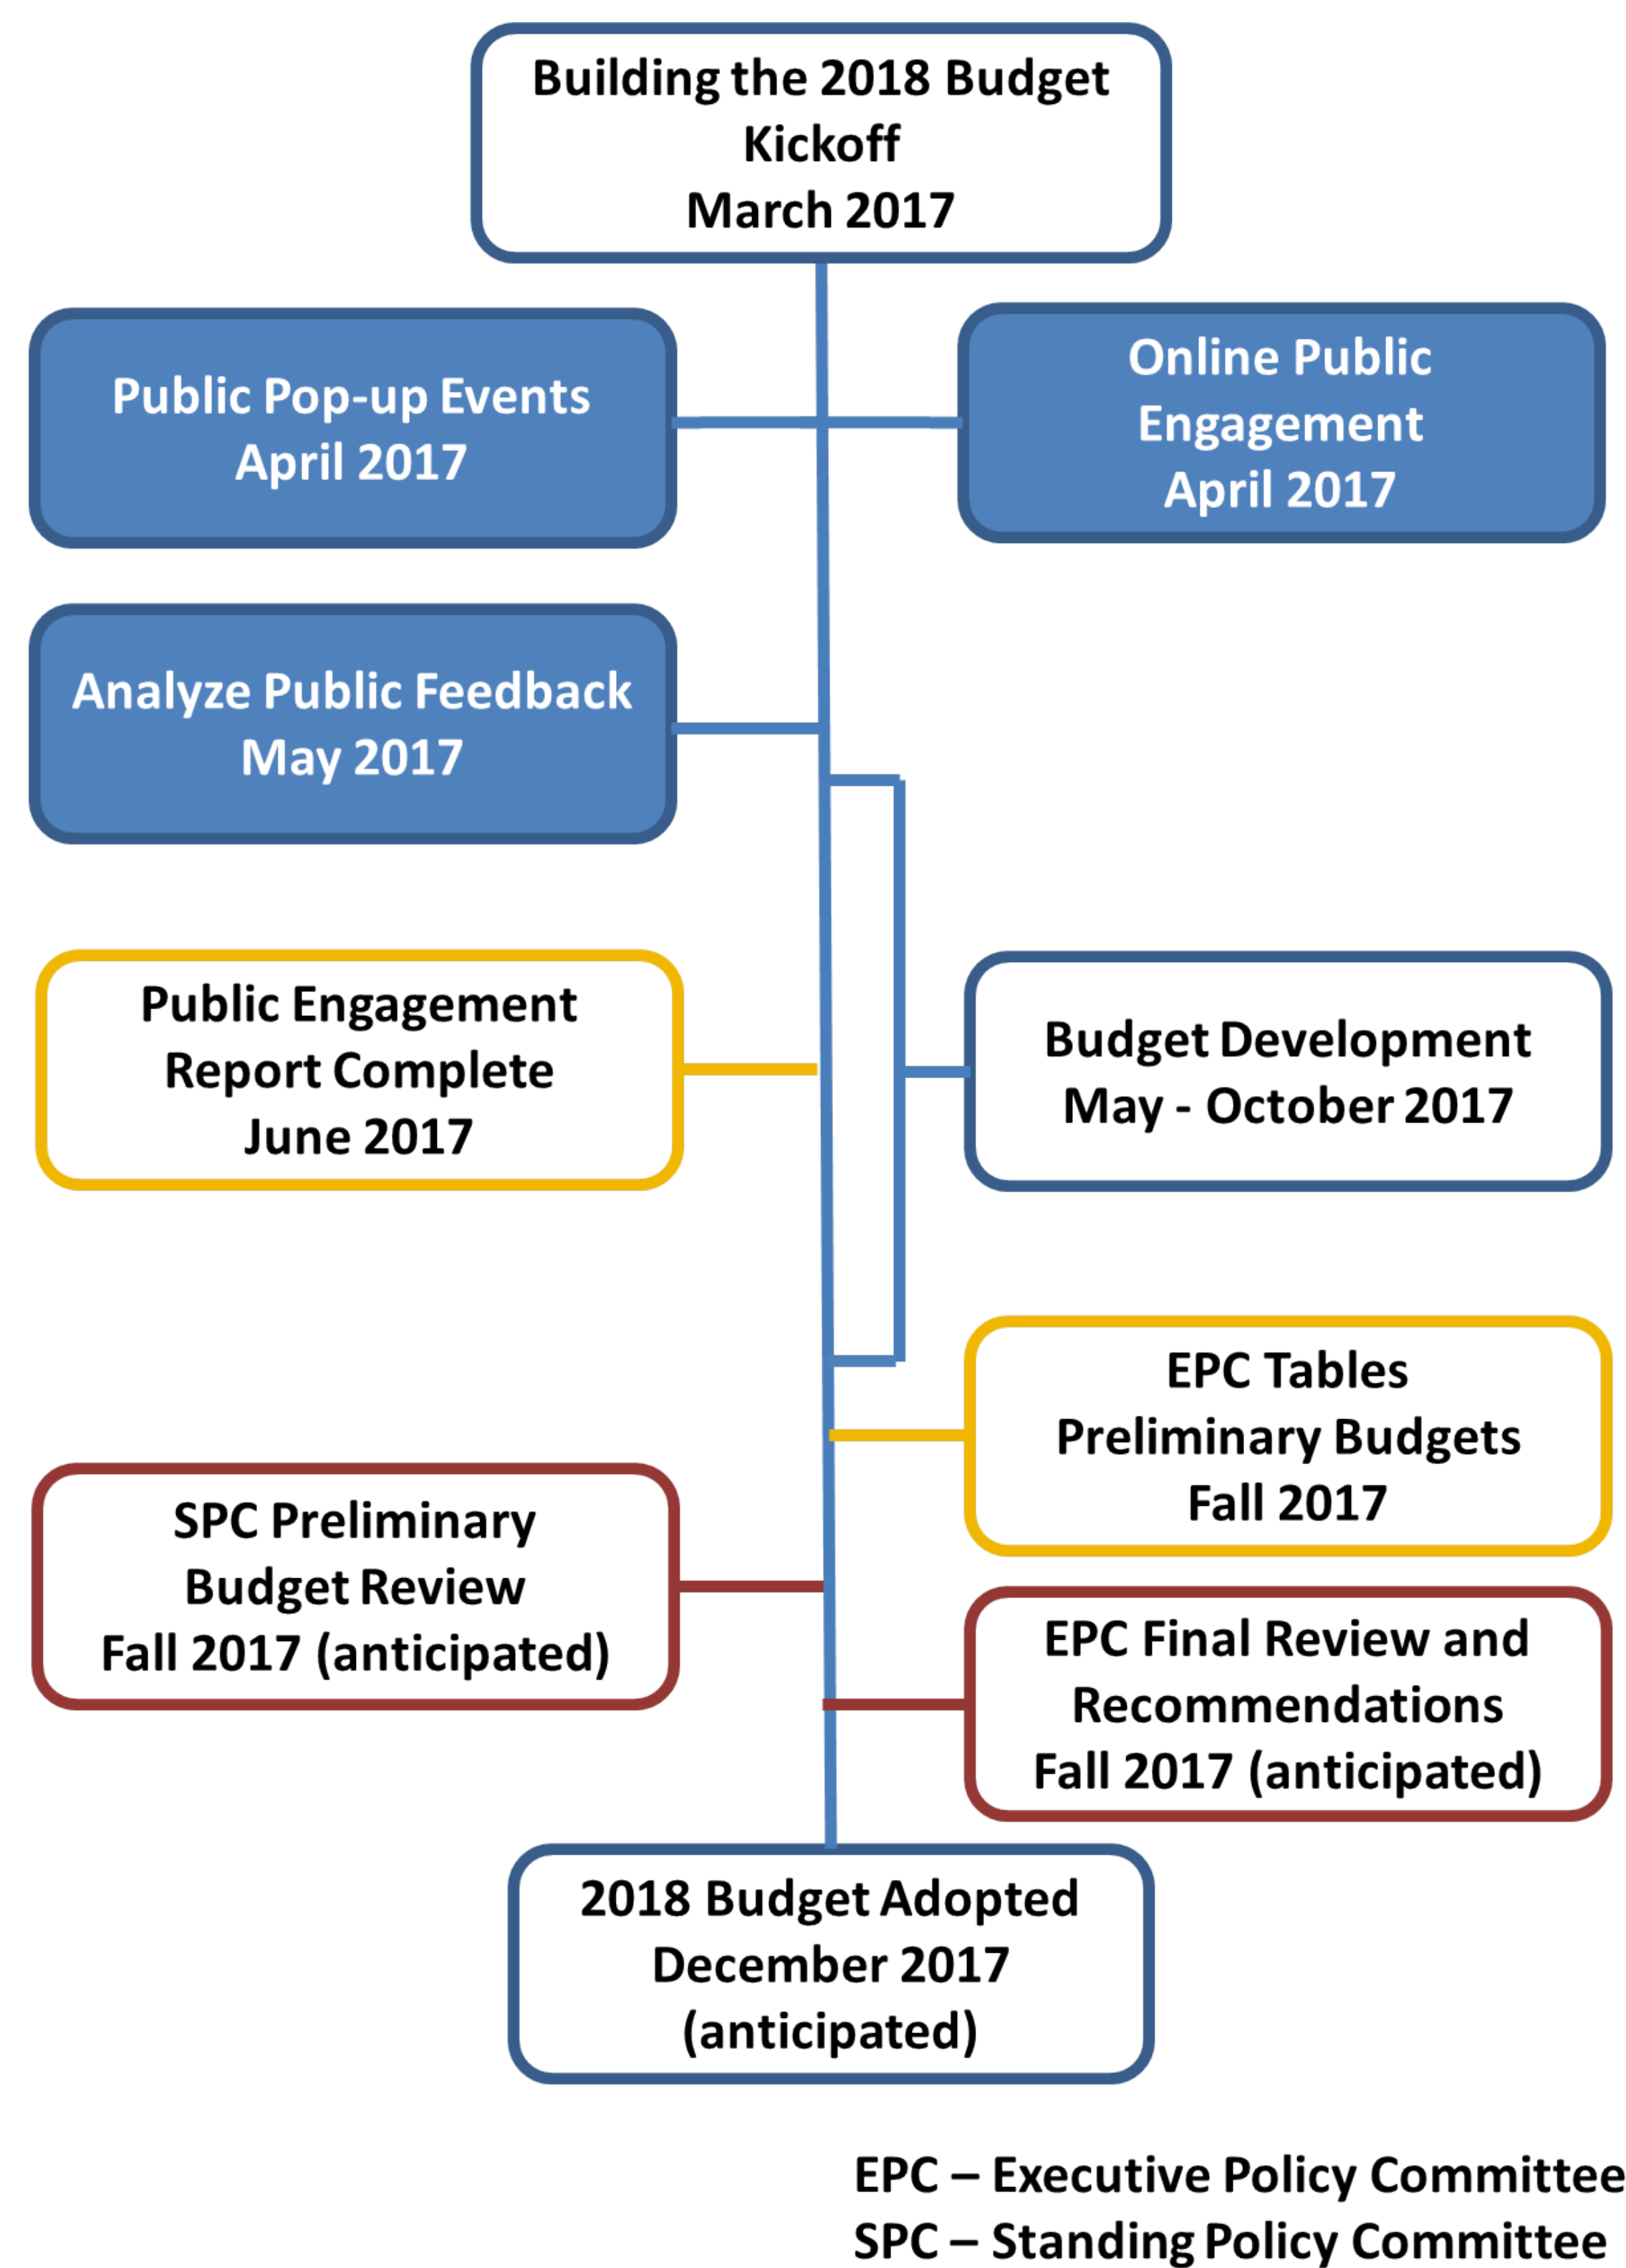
Building the 2018 Budget
Kickoff
March 2017

Public Pop-up Events
April 2017

Online Public
Engagement
April 2017

Analyze Public Feedback
May 2017

Public Engagement
Report Complete
June 2017

Budget Development
May - October 2017

EPC Tables
Preliminary Budgets
Fall 2017

SPC Preliminary
Budget Review
Fall 2017 (anticipated)

EPC Final Review and
Recommendations
Fall 2017 (anticipated)

2018 Budget Adopted
December 2017
(anticipated)

EPC – Executive Policy Committee
SPC – Standing Policy Committee